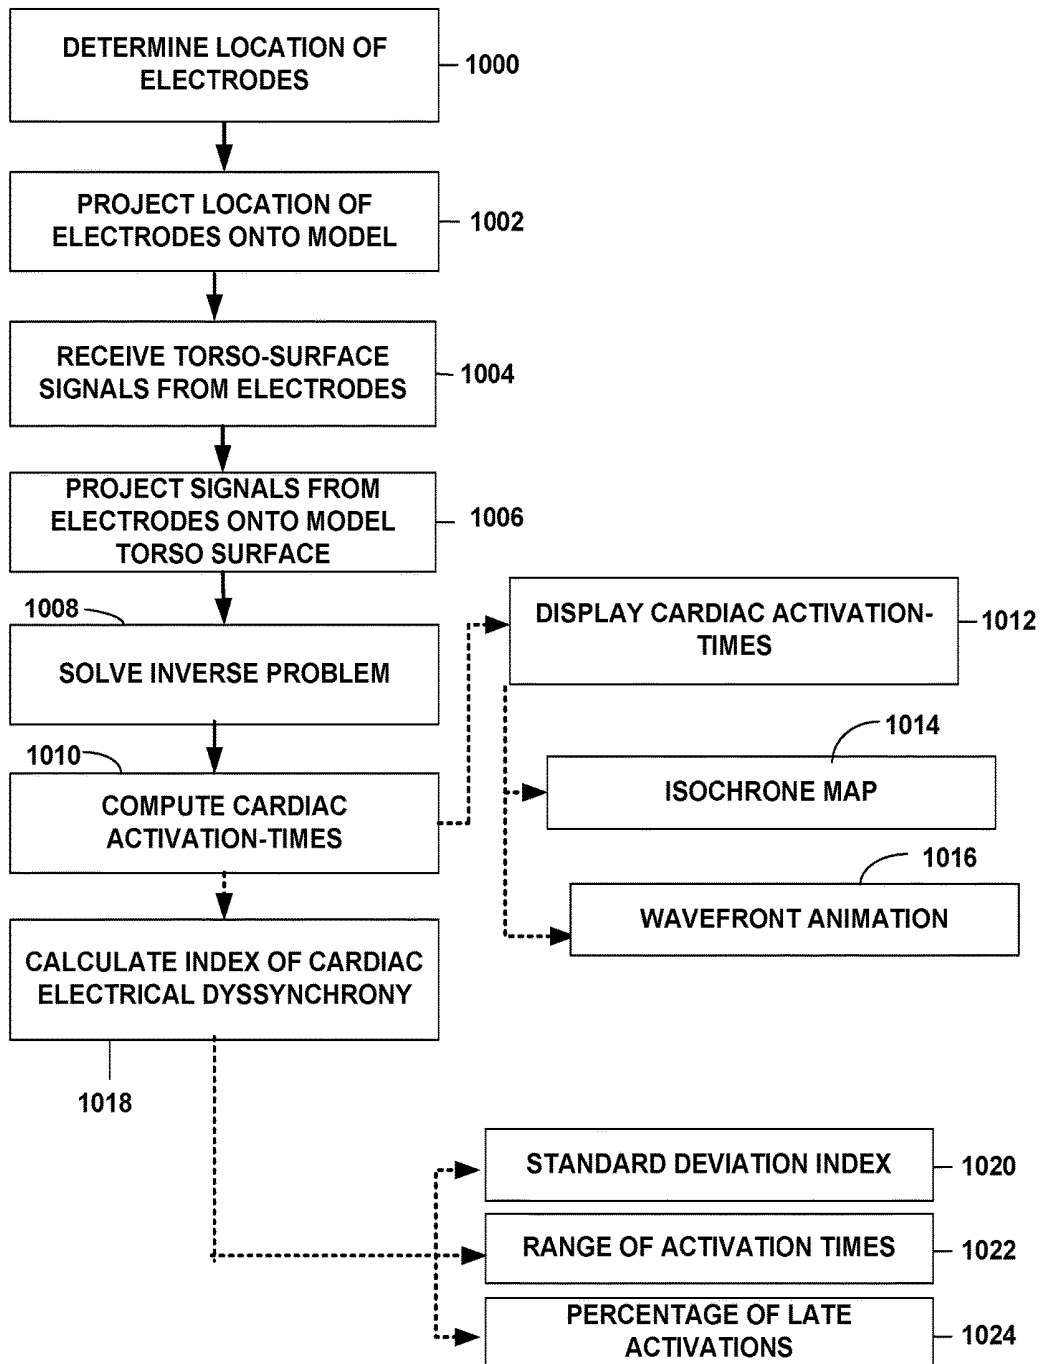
DETERMINE LOCATION OF ELECTRODES

1000

PROJECT LOCATION OF ELECTRODES ONTO MODEL

1002

RECEIVE TORSO-SURFACE SIGNALS FROM ELECTRODES

1004

PROJECT SIGNALS FROM ELECTRODES ONTO MODEL TORSO SURFACE

1006

1008

SOLVE INVERSE PROBLEM

1010

COMPUTE CARDIAC ACTIVATION-TIMES

DISPLAY CARDIAC ACTIVATION-TIMES

1012

1014

ISOCHRONE MAP

1016

WAVEFRONT ANIMATION

CALCULATE INDEX OF CARDIAC ELECTRICAL DYSSYNCHRONY

1018

STANDARD DEVIATION INDEX

1020

RANGE OF ACTIVATION TIMES

1022

PERCENTAGE OF LATE ACTIVATIONS

1024